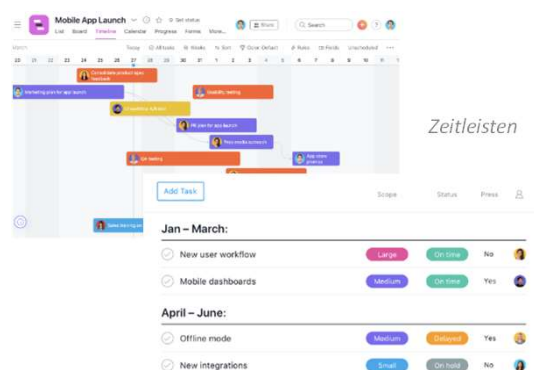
Mobile App Launch

Set status

List Board Timeline Calendar Progress Forms More...

Share

Search

Today All tasks Weeks Sort Color: Default Rules Fields Unscheduled

22 21 22 23 24 25 26 27 28 29 1 2 3 4 5 6 7 8 9 10 11

Consolidate product-tips feedback

Marketing plan for app launch

Usability testing

Competitive outreach

PR plan for app launch

Press media outreach

Ux testing

App store preview

Sales training kit

Zeitleisten

Add Task

Scope Status Press

Jan – March:

New user workflow Large On time No

Mobile dashboards Medium On time Yes

April – June:

Offline mode Medium Delayed Yes

New integrations Small On hold No